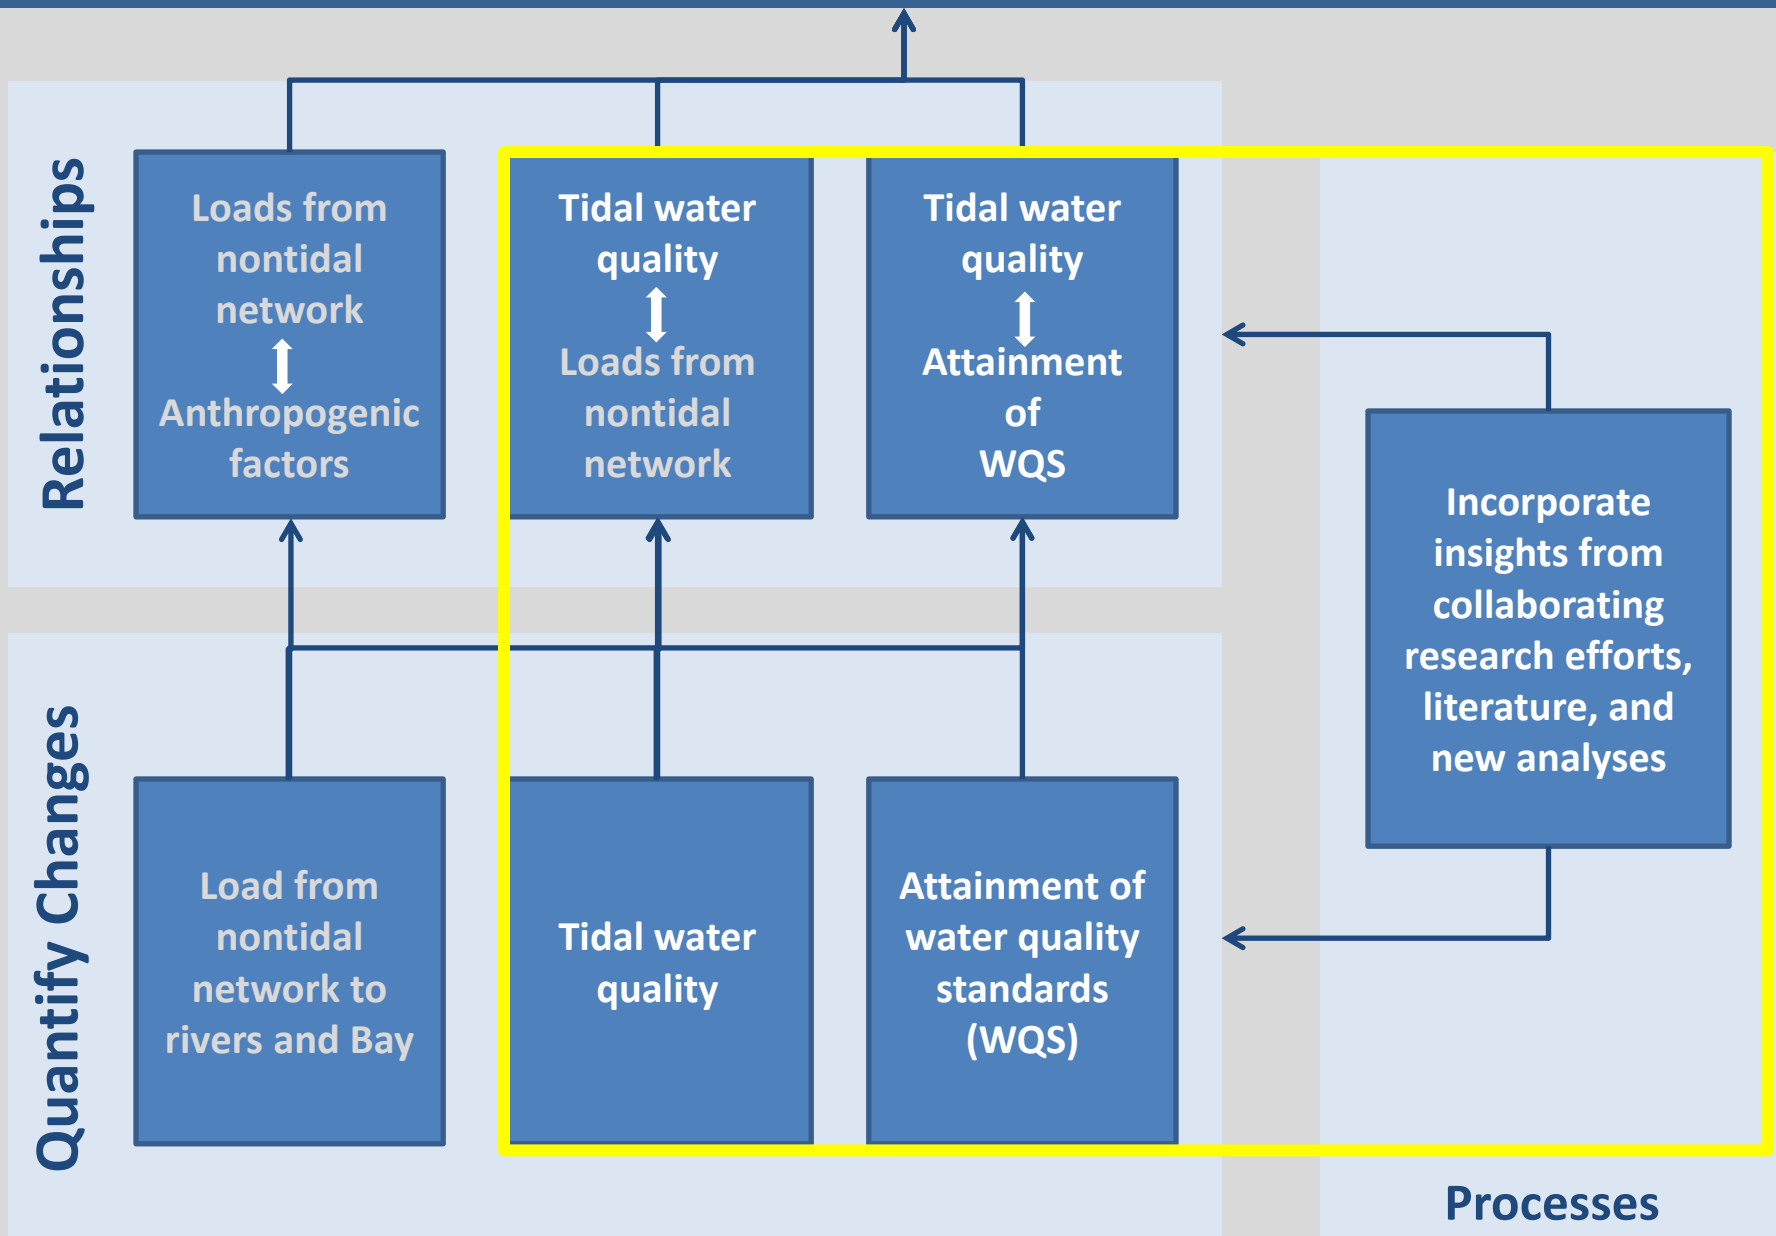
Relationships

Loads from nontidal network
↕
Anthropogenic factors

Tidal water quality
↕
Loads from nontidal network

Tidal water quality
↕
Attainment of WQS

Quantify Changes

Load from nontidal network to rivers and Bay

Tidal water quality

Attainment of water quality standards (WQS)

Incorporate insights from collaborating research efforts, literature, and new analyses

Processes